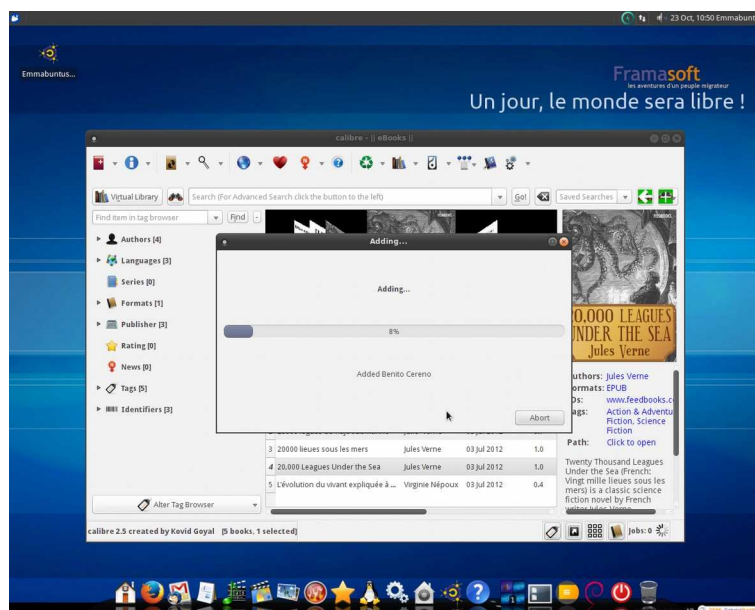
23 Oct, 10:50 Emmabunt

Emmabuntus...

Framasoft
les aventures d'un peuple migrateur
Un jour, le monde sera libre !

calibre - || eBooks ||

Virtual Library

Search (For Advanced Search click the button to the left)

Go!

Saved Searches

Find item in tag browser

Find

Authors [4]

Languages [3]

Series [0]

Formats [1]

Publisher [3]

Rating [0]

News [0]

Tags [5]

Identifiers [3]

Alter Tag Browser

Adding...

Adding...

8%

Added Benito Cereno

Abort

| 3 | 20000 lieues sous les mers | Jules Verne | 03 Jul 2012 | 1.0 |
|---|---|---|---|---|
| 4 | 20,000 Leagues Under the Sea | Jules Verne | 03 Jul 2012 | 1.0 |
| 5 | L'évolution du vivant expliquée à ... | Virginie Népoux | 03 Jul 2012 | 0.4 |

0,000 LEAGUES
UNDER THE SEA
Jules Verne

uthors: Jules Verne
ormats: EPUB
Ds: www.feedbooks.c
ags: Action & Adventu Fiction, Science Fiction
Path: Click to open

Twenty Thousand Leagues Under the Sea (French: Vingt mille lieues sous les mers) is a classic science fiction novel by French

calibre 2.5 created by Kovid Goyal [5 books, 1 selected]

Jobs: 0